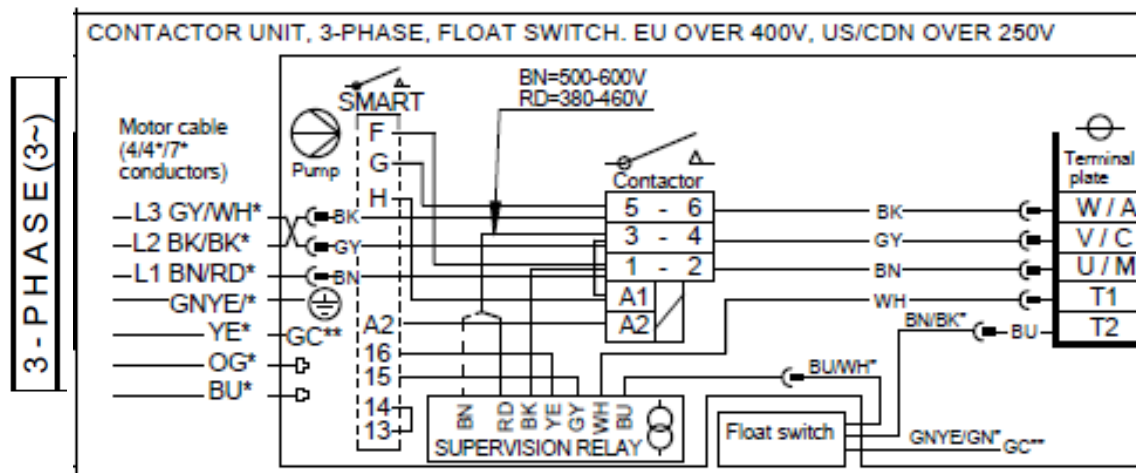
3 - PHASE (3~)

CONTACTOR UNIT, 3-PHASE, FLOAT SWITCH. EU OVER 400V, US/CDN OVER 250V

SMART

BN=500-600V
RD=380-460V

Motor cable (4/4*/7* conductors)

Pump

F
G
H

Contactor

5 - 6
3 - 4
1 - 2
A1
A2

Terminal plate

W / A
V / C
U / M
T1
T2

L3 GY/WH*
L2 BK/BK*
L1 BN/RD*
GNYE/*
YE*
OG*
BU*

BK
GY
BN
GC**

A2
16
15
14
13

BN RD BK YE GY WH BU

SUPERVISION RELAY

BK
GY
BN
WH
BN/BK*
BU
BU/WH*

Float switch

GNYE/GN* GC**